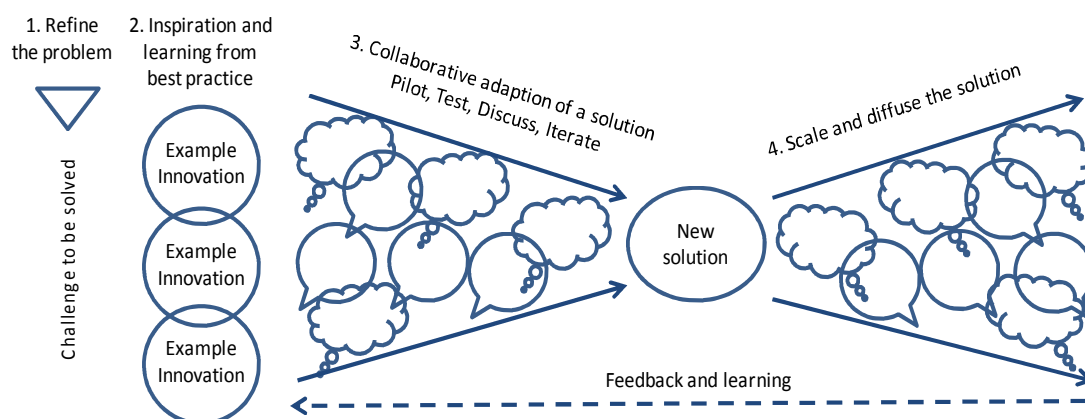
1. Refine the problem

Challenge to be solved

2. Inspiration and learning from best practice

Example Innovation

Example Innovation

Example Innovation

3. Collaborative adaption of a solution
Pilot, Test, Discuss, Iterate

New solution

4. Scale and diffuse the solution

Feedback and learning